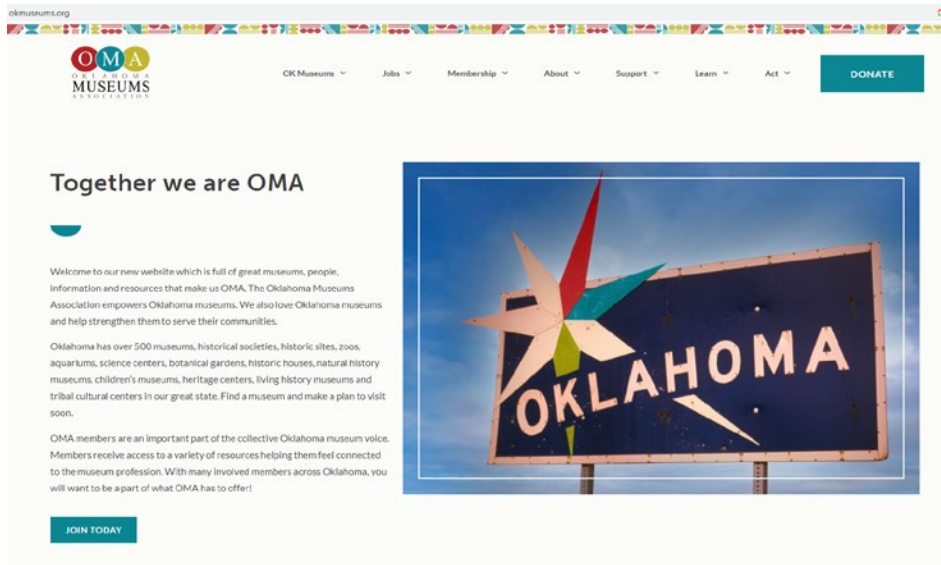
okmuseums.org

OMA
OKLAHOMA
MUSEUMS
ASSOCIATION

OK Museums
Jobs
Membership
About
Support
Learn
Act
DONATE

Together we are OMA

Welcome to our new website which is full of great museums, people, information and resources that make us OMA. The Oklahoma Museums Association empowers Oklahoma museums. We also love Oklahoma museums and help strengthen them to serve their communities.

Oklahoma has over 500 museums, historical societies, historic sites, zoos, aquariums, science centers, botanical gardens, historic houses, natural history museums, children's museums, heritage centers, living history museums and tribal cultural centers in our great state. Find a museum and make a plan to visit soon.

OMA members are an important part of the collective Oklahoma museum voice. Members receive access to a variety of resources helping them feel connected to the museum profession. With many involved members across Oklahoma, you will want to be a part of what OMA has to offer!

JOIN TODAY

OKLAHOMA